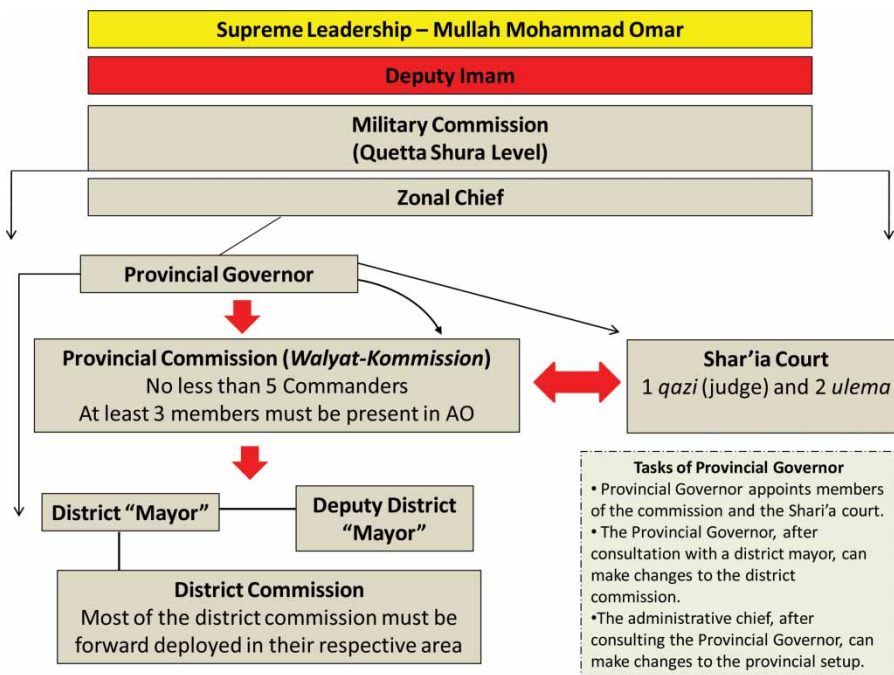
Supreme Leadership – Mullah Mohammad Omar

Deputy Imam

Military Commission
(Quetta Shura Level)

Zonal Chief

Provincial Governor

Provincial Commission (*Walyat-Kommission*)
No less than 5 Commanders
At least 3 members must be present in AO

Shar'ia Court
1 *qazi* (judge) and 2 *ulema*

District "Mayor"

Deputy District "Mayor"

District Commission
Most of the district commission must be forward deployed in their respective area

Tasks of Provincial Governor
• Provincial Governor appoints members of the commission and the Shari'a court.
• The Provincial Governor, after consultation with a district mayor, can make changes to the district commission.
•The administrative chief, after consulting the Provincial Governor, can make changes to the provincial setup.